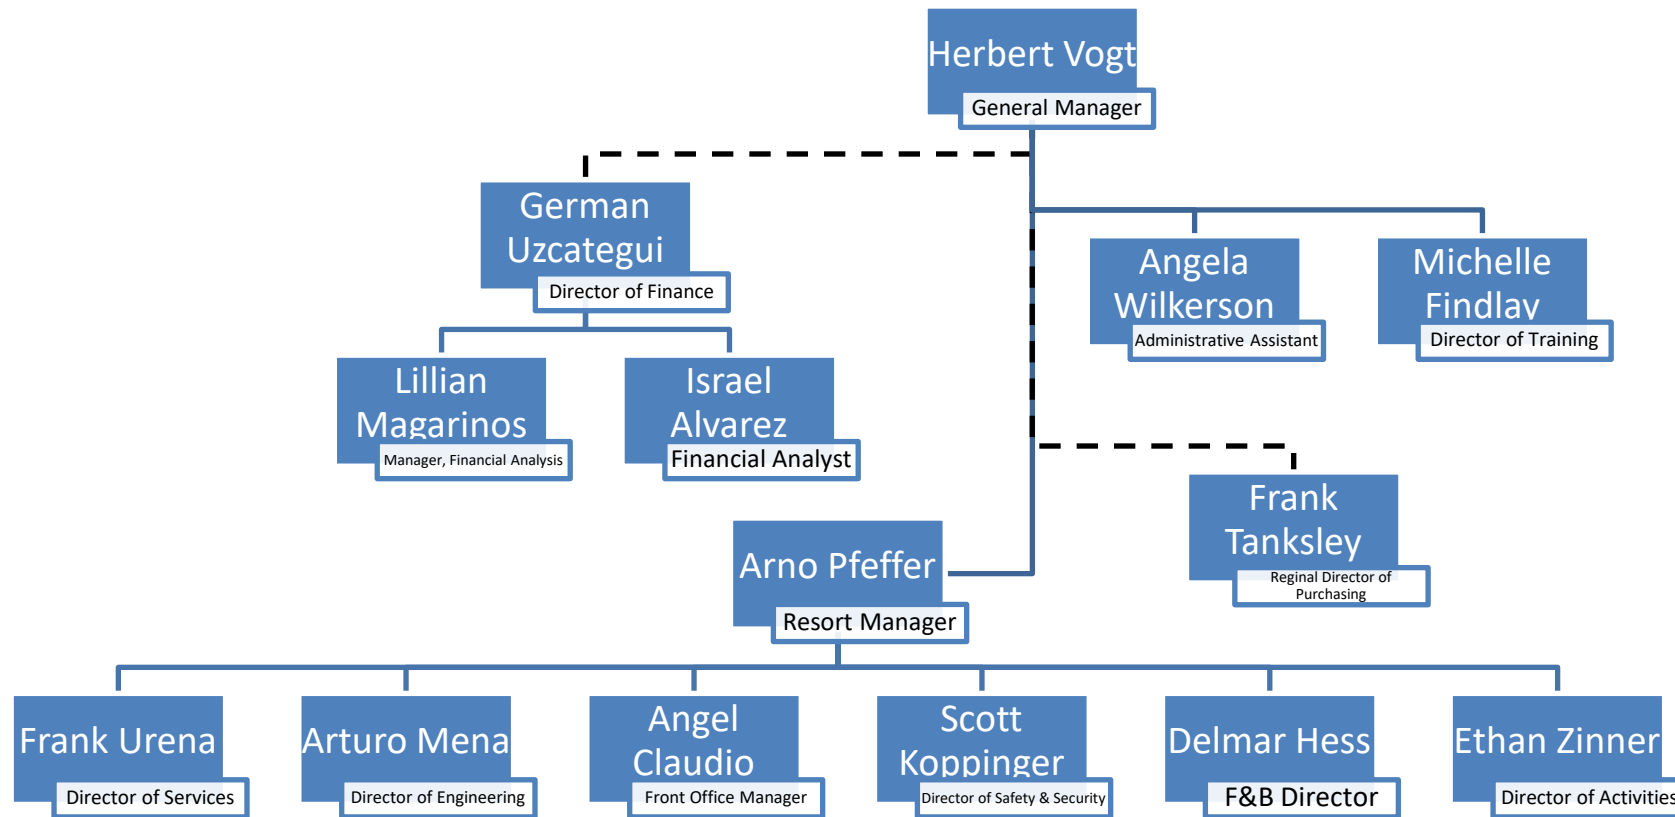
Herbert Vogt
General Manager

German Uzcategui
Director of Finance

Angela Wilkerson
Administrative Assistant

Michelle Findlay
Director of Training

Lillian Magarinos
Manager, Financial Analysis

Israel Alvarez
Financial Analyst

Frank Tanksley
Reginal Director of Purchasing

Arno Pfeffer
Resort Manager

Frank Urena
Director of Services

Arturo Mena
Director of Engineering

Angel Claudio
Front Office Manager

Scott Koppinger
Director of Safety & Security

Delmar Hess
F&B Director

Ethan Zinner
Director of Activities